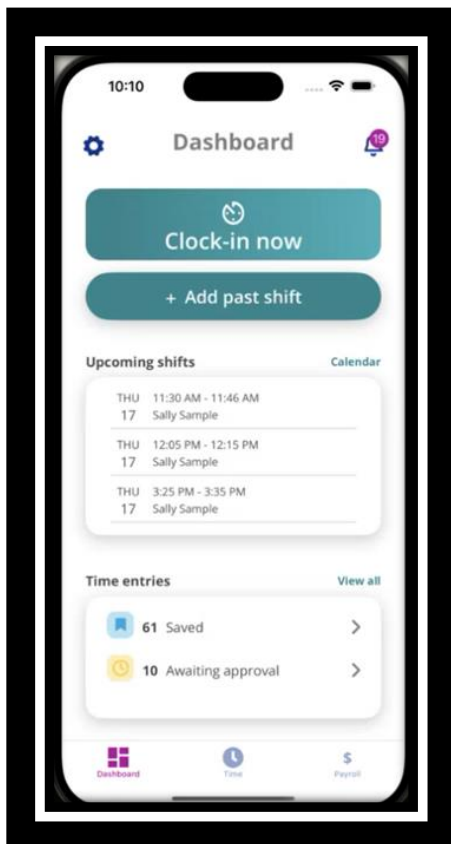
10:10

Dashboard

19

Clock-in now

+ Add past shift

Upcoming shifts Calendar

THU 17 11:30 AM - 11:46 AM Sally Sample

THU 17 12:05 PM - 12:15 PM Sally Sample

THU 17 3:25 PM - 3:35 PM Sally Sample

Time entries View all

61 Saved >

10 Awaiting approval >

Dashboard Time $ Payroll